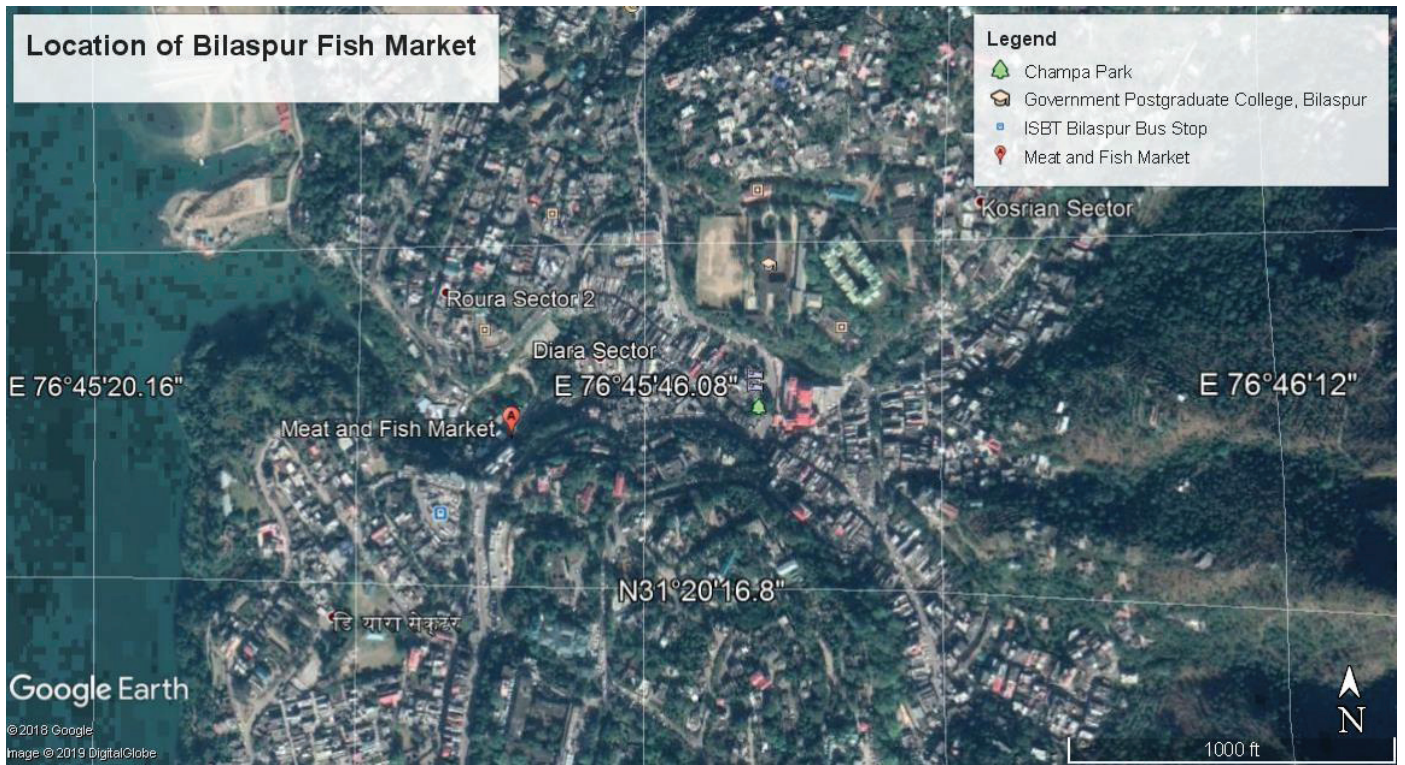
Location of Bilaspur Fish Market

Legend
Champa Park
Government Postgraduate College, Bilaspur
ISBT Bilaspur Bus Stop
Meat and Fish Market

Kosrian Sector
Roura Sector 2
Diara Sector
E 76°45'20.16"
E 76°45'46.08"
E 76°46'12"
Meat and Fish Market
N31°20'16.8"
डियारा सेक्टर

Google Earth
©2018 Google
Image © 2019 DigitalGlobe
N
1000 ft